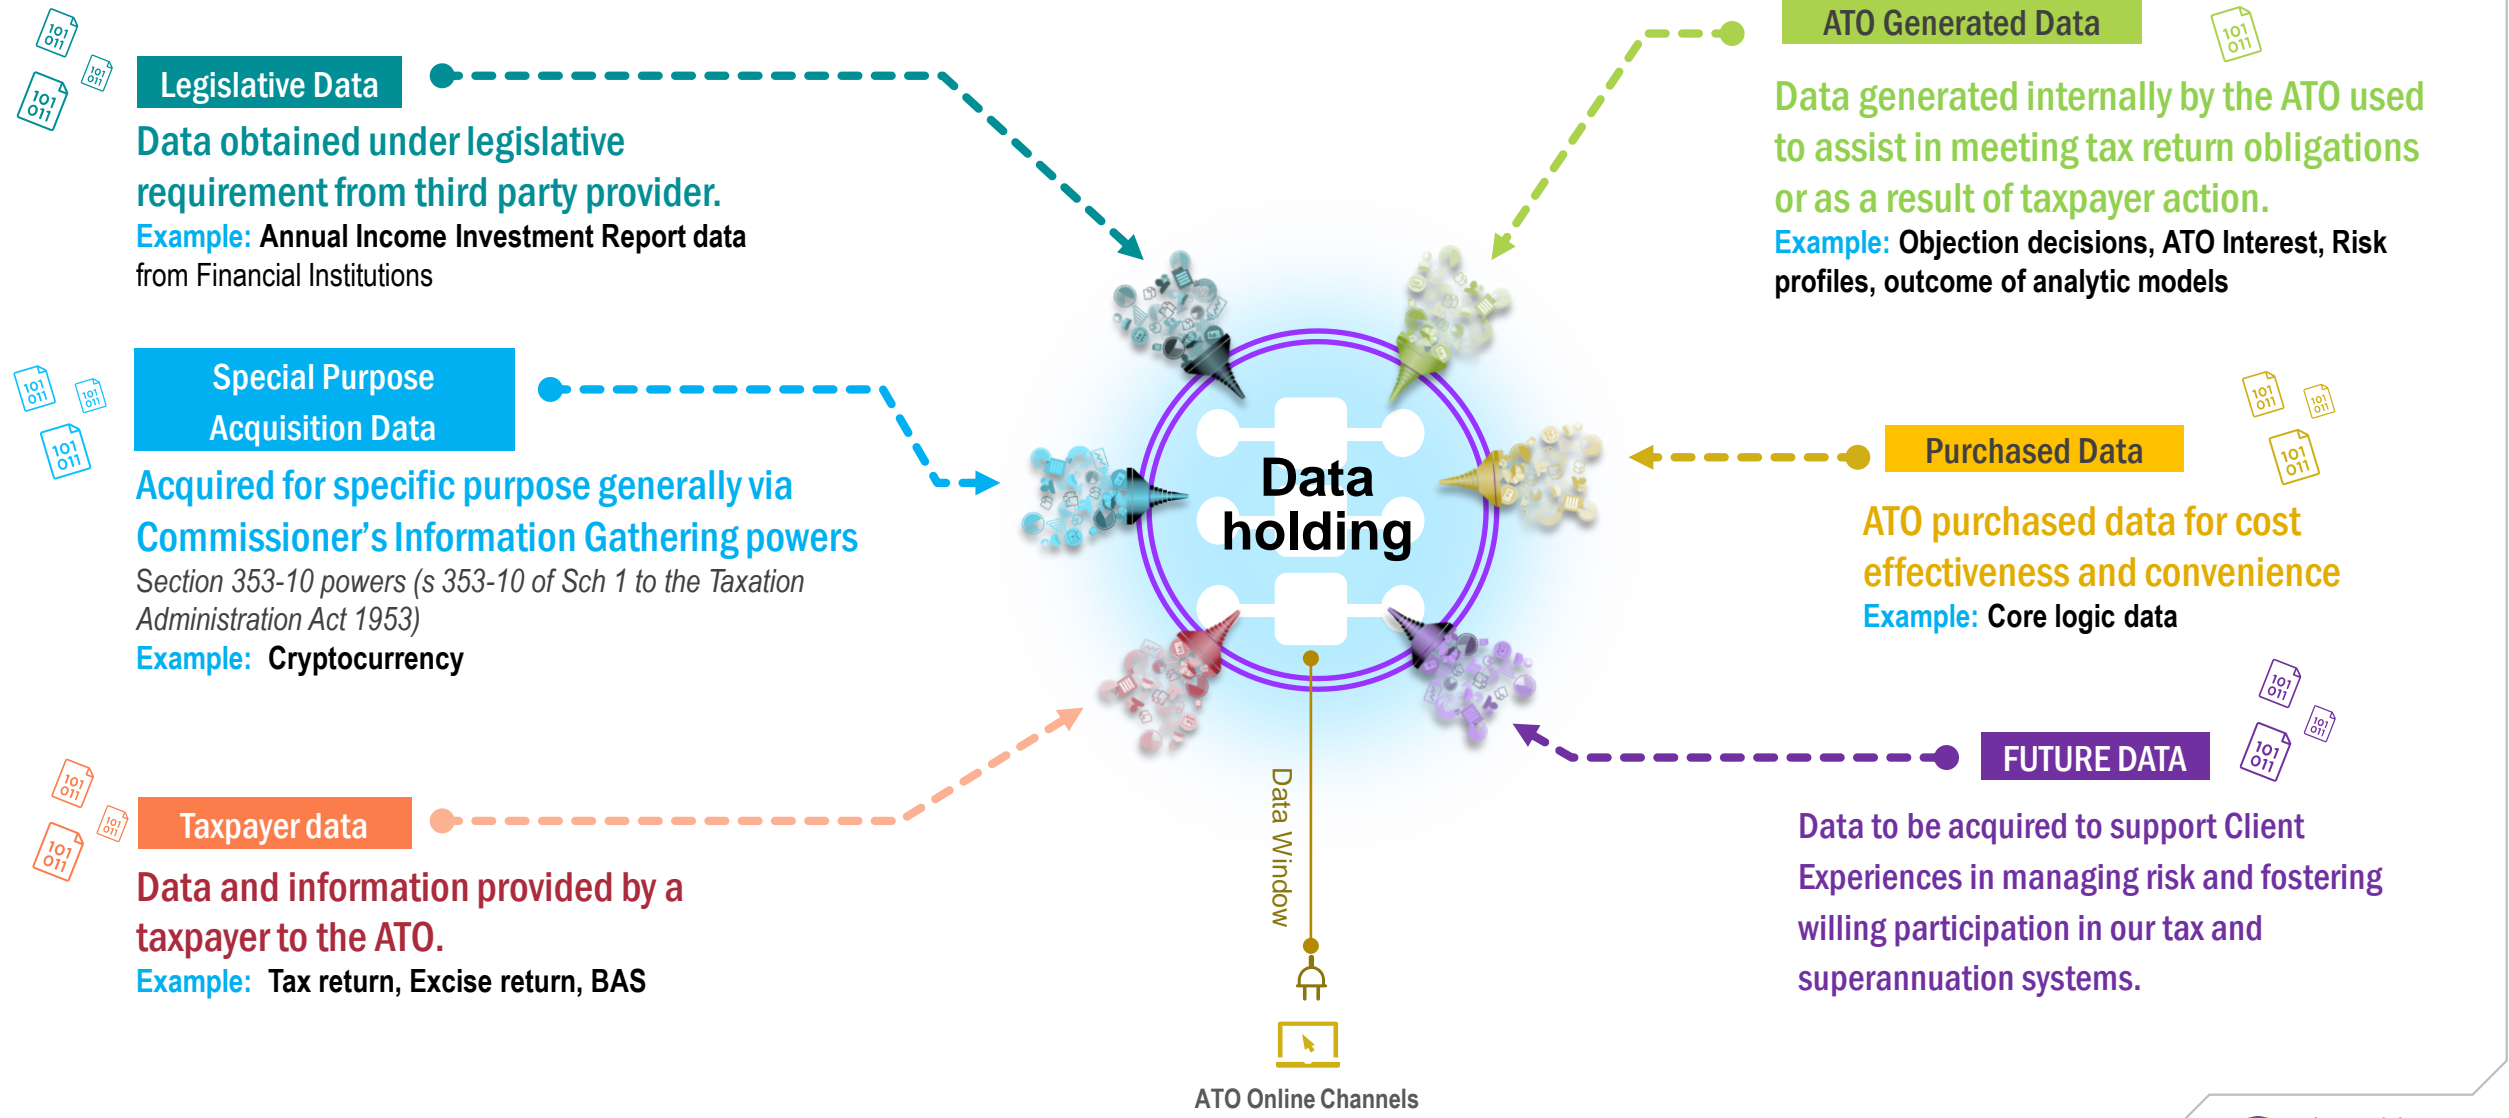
Legislative Data

Data obtained under legislative requirement from third party provider.
Example: Annual Income Investment Report data from Financial Institutions

Special Purpose Acquisition Data

Acquired for specific purpose generally via Commissioner's Information Gathering powers
Section 353-10 powers (s 353-10 of Sch 1 to the Taxation Administration Act 1953)
Example: Cryptocurrency

Taxpayer data

Data and information provided by a taxpayer to the ATO.
Example: Tax return, Excise return, BAS

ATO Generated Data

Data generated internally by the ATO used to assist in meeting tax return obligations or as a result of taxpayer action.
Example: Objection decisions, ATO Interest, Risk profiles, outcome of analytic models

Purchased Data

ATO purchased data for cost effectiveness and convenience
Example: Core logic data

FUTURE DATA

Data to be acquired to support Client Experiences in managing risk and fostering willing participation in our tax and superannuation systems.

Data holding

Data Window

ATO Online Channels